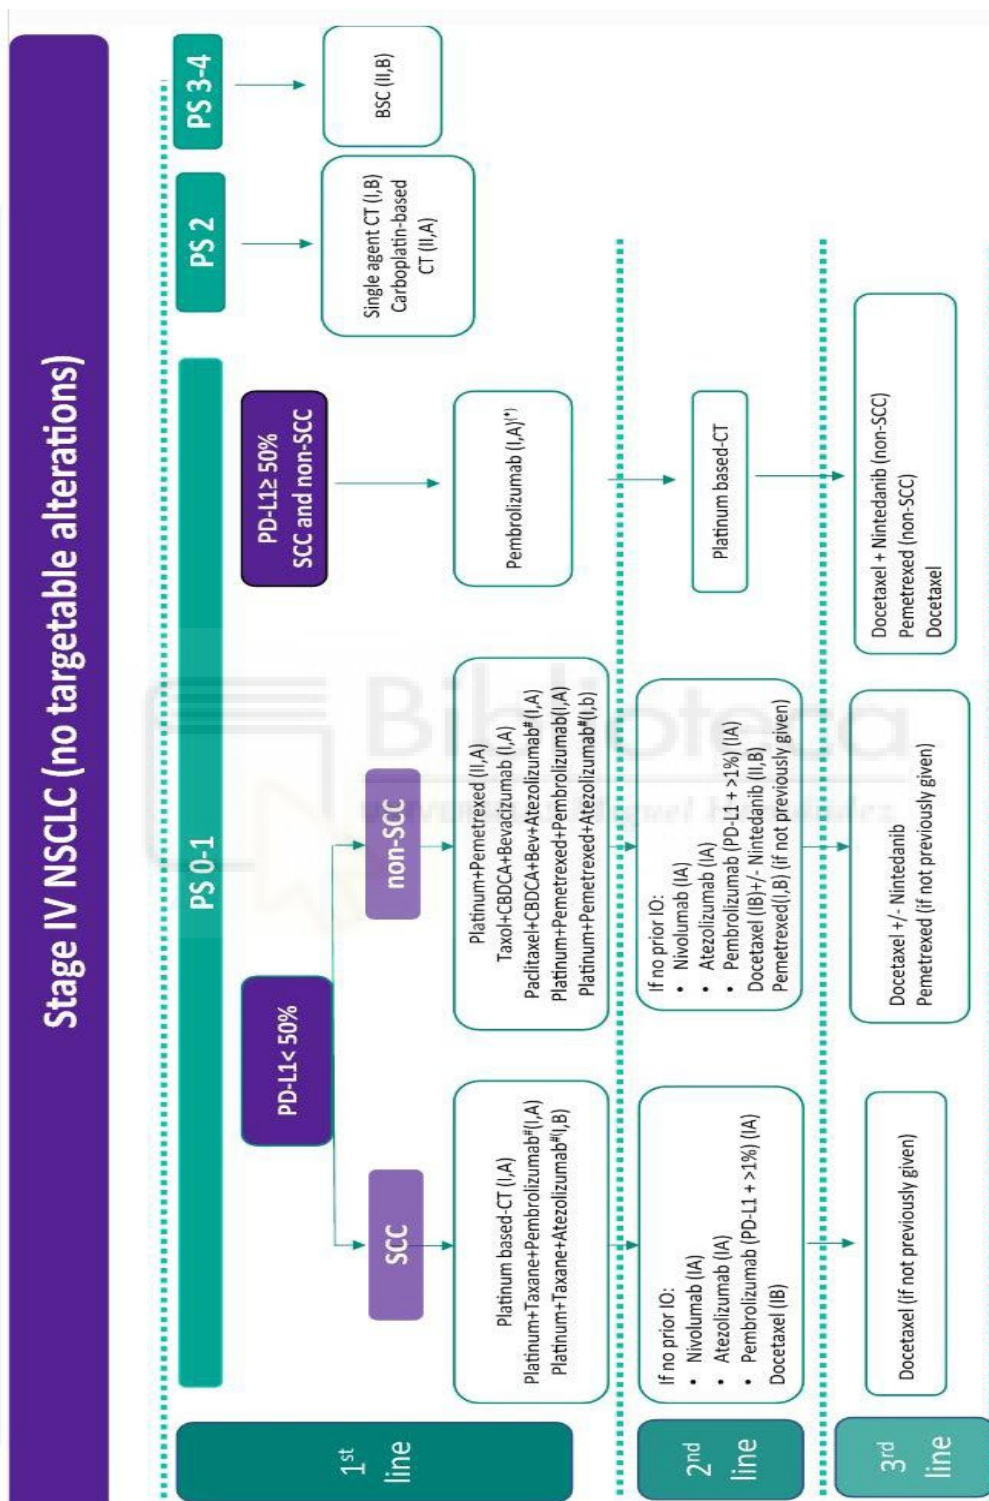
Stage IV NSCLC (no targetable alterations)

PS 0-1

PS 2

PS 3-4

Single agent CT (I,B)
Carboplatin-based CT (II,A)

BSC (II,B)

PD-L1< 50%

PD-L1≥ 50%
SCC and non-SCC

SCC

non-SCC

Pembrolizumab (I,A)(*)

1$^{st}$ line

Platinum based-CT (I,A)
Platinum+Taxane+Pembrolizumab$^{\#}$(I,A)
Platinum+Taxane+Atezolizumab$^{\#}$(I,B)

Platinum+Pemetrexed (II,A)
Taxol+CBDCA+Bevacizumab (I,A)
Paclitaxel+CBDCA+Bev+Atezolizumab$^{\#}$(I,A)
Platinum+Pemetrexed+Pembrolizumab(I,A)
Platinum+Pemetrexed+Atezolizumab$^{\#}$(I,b)

2$^{nd}$ line

If no prior IO:
• Nivolumab (IA)
• Atezolizumab (IA)
• Pembrolizumab (PD-L1 + >1%) (IA)
Docetaxel (IB)

If no prior IO:
• Nivolumab (IA)
• Atezolizumab (IA)
• Pembrolizumab (PD-L1 + >1%) (IA)
Docetaxel (IB)+/- Nintedanib (II,B)
Pemetrexed(I,B) (if not previously given)

Platinum based-CT

3$^{rd}$ line

Docetaxel (if not previously given)

Docetaxel +/- Nintedanib
Pemetrexed (if not previously given)

Docetaxel + Nintedanib (non-SCC)
Pemetrexed (non-SCC)
Docetaxel